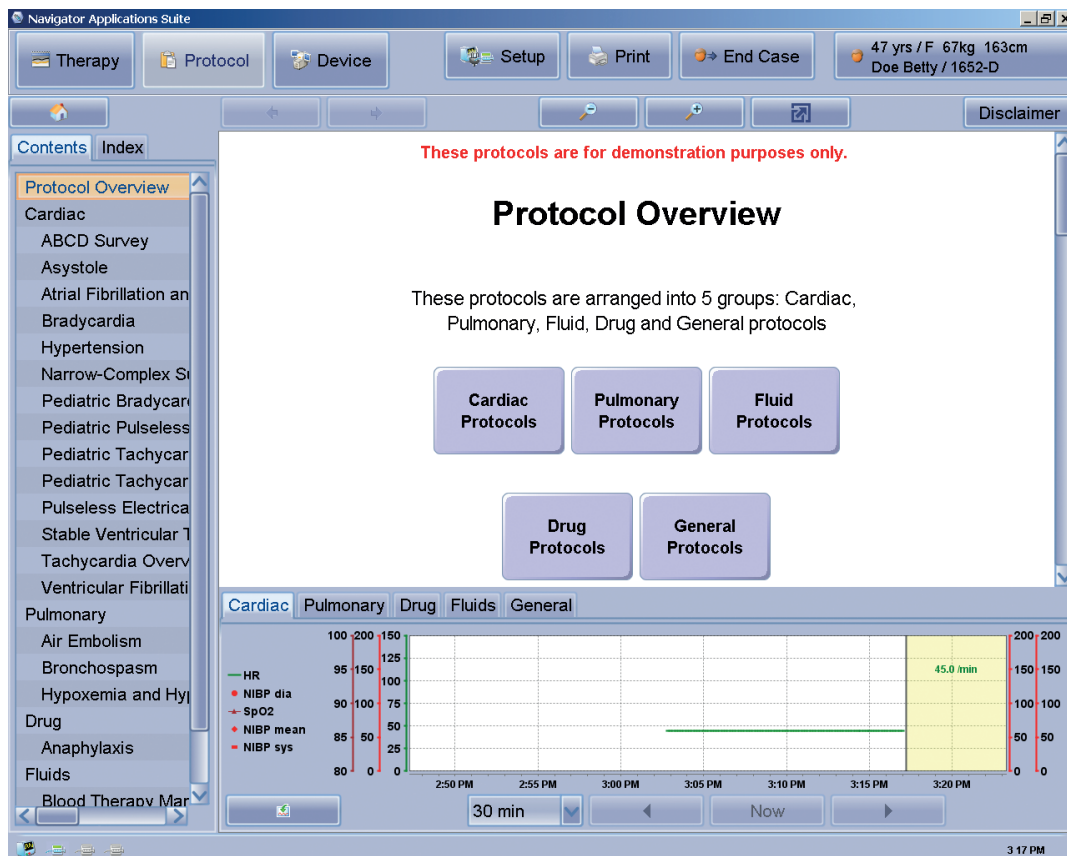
Navigator Applications Suite

Therapy
Protocol
Device
Setup
Print
End Case
47 yrs / F 67kg 163cm
Doe Betty / 1652-D

Disclaimer

Contents
Index

Protocol Overview
Cardiac
ABCD Survey
Asystole
Atrial Fibrillation an
Bradycardia
Hypertension
Narrow-Complex S
Pediatric Bradycar
Pediatric Pulseless
Pediatric Tachycar
Pediatric Tachycar
Pulseless Electrica
Stable Ventricular T
Tachycardia Overv
Ventricular Fibrillati
Pulmonary
Air Embolism
Bronchospasm
Hypoxemia and Hy
Drug
Anaphylaxis
Fluids
Blood Therapy Mar

These protocols are for demonstration purposes only.

Protocol Overview

These protocols are arranged into 5 groups: Cardiac, Pulmonary, Fluid, Drug and General protocols

Cardiac Protocols
Pulmonary Protocols
Fluid Protocols
Drug Protocols
General Protocols

Cardiac
Pulmonary
Drug
Fluids
General

HR
NIBP dia
SpO2
NIBP mean
NIBP sys

100 200 150
125
95 150 100
90 100 75
50
85 50 25
80 0 0

45.0 /min

200 200
150 150
100 100
50 50
0 0

2:50 PM
2:55 PM
3:00 PM
3:05 PM
3:10 PM
3:15 PM
3:20 PM

30 min
Now

3 17 PM